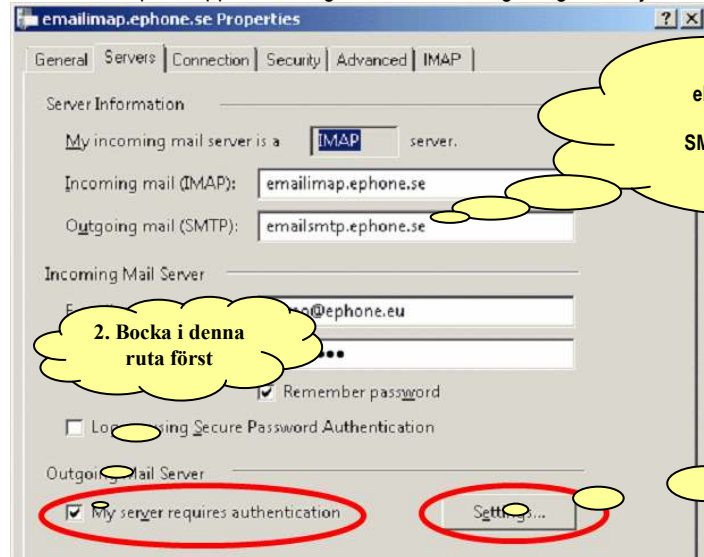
emailimap.ephone.se Properties

?

General | Servers | Connection | Security | Advanced | IMAP

Server Information

My incoming mail server is a IMAP server.

Incoming mail (IMAP): emailimap.ephone.se

Outgoing mail (SMTP): emailsmtp.ephone.se

Incoming Mail Server

E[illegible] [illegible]@ephone.eu

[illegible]•••

Remember password

Log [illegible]sing Secure Password Authentication

Outgoing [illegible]ail Server

My server requires authentication

Sett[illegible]...

e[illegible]

SM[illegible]

2. Bocka i denna ruta först